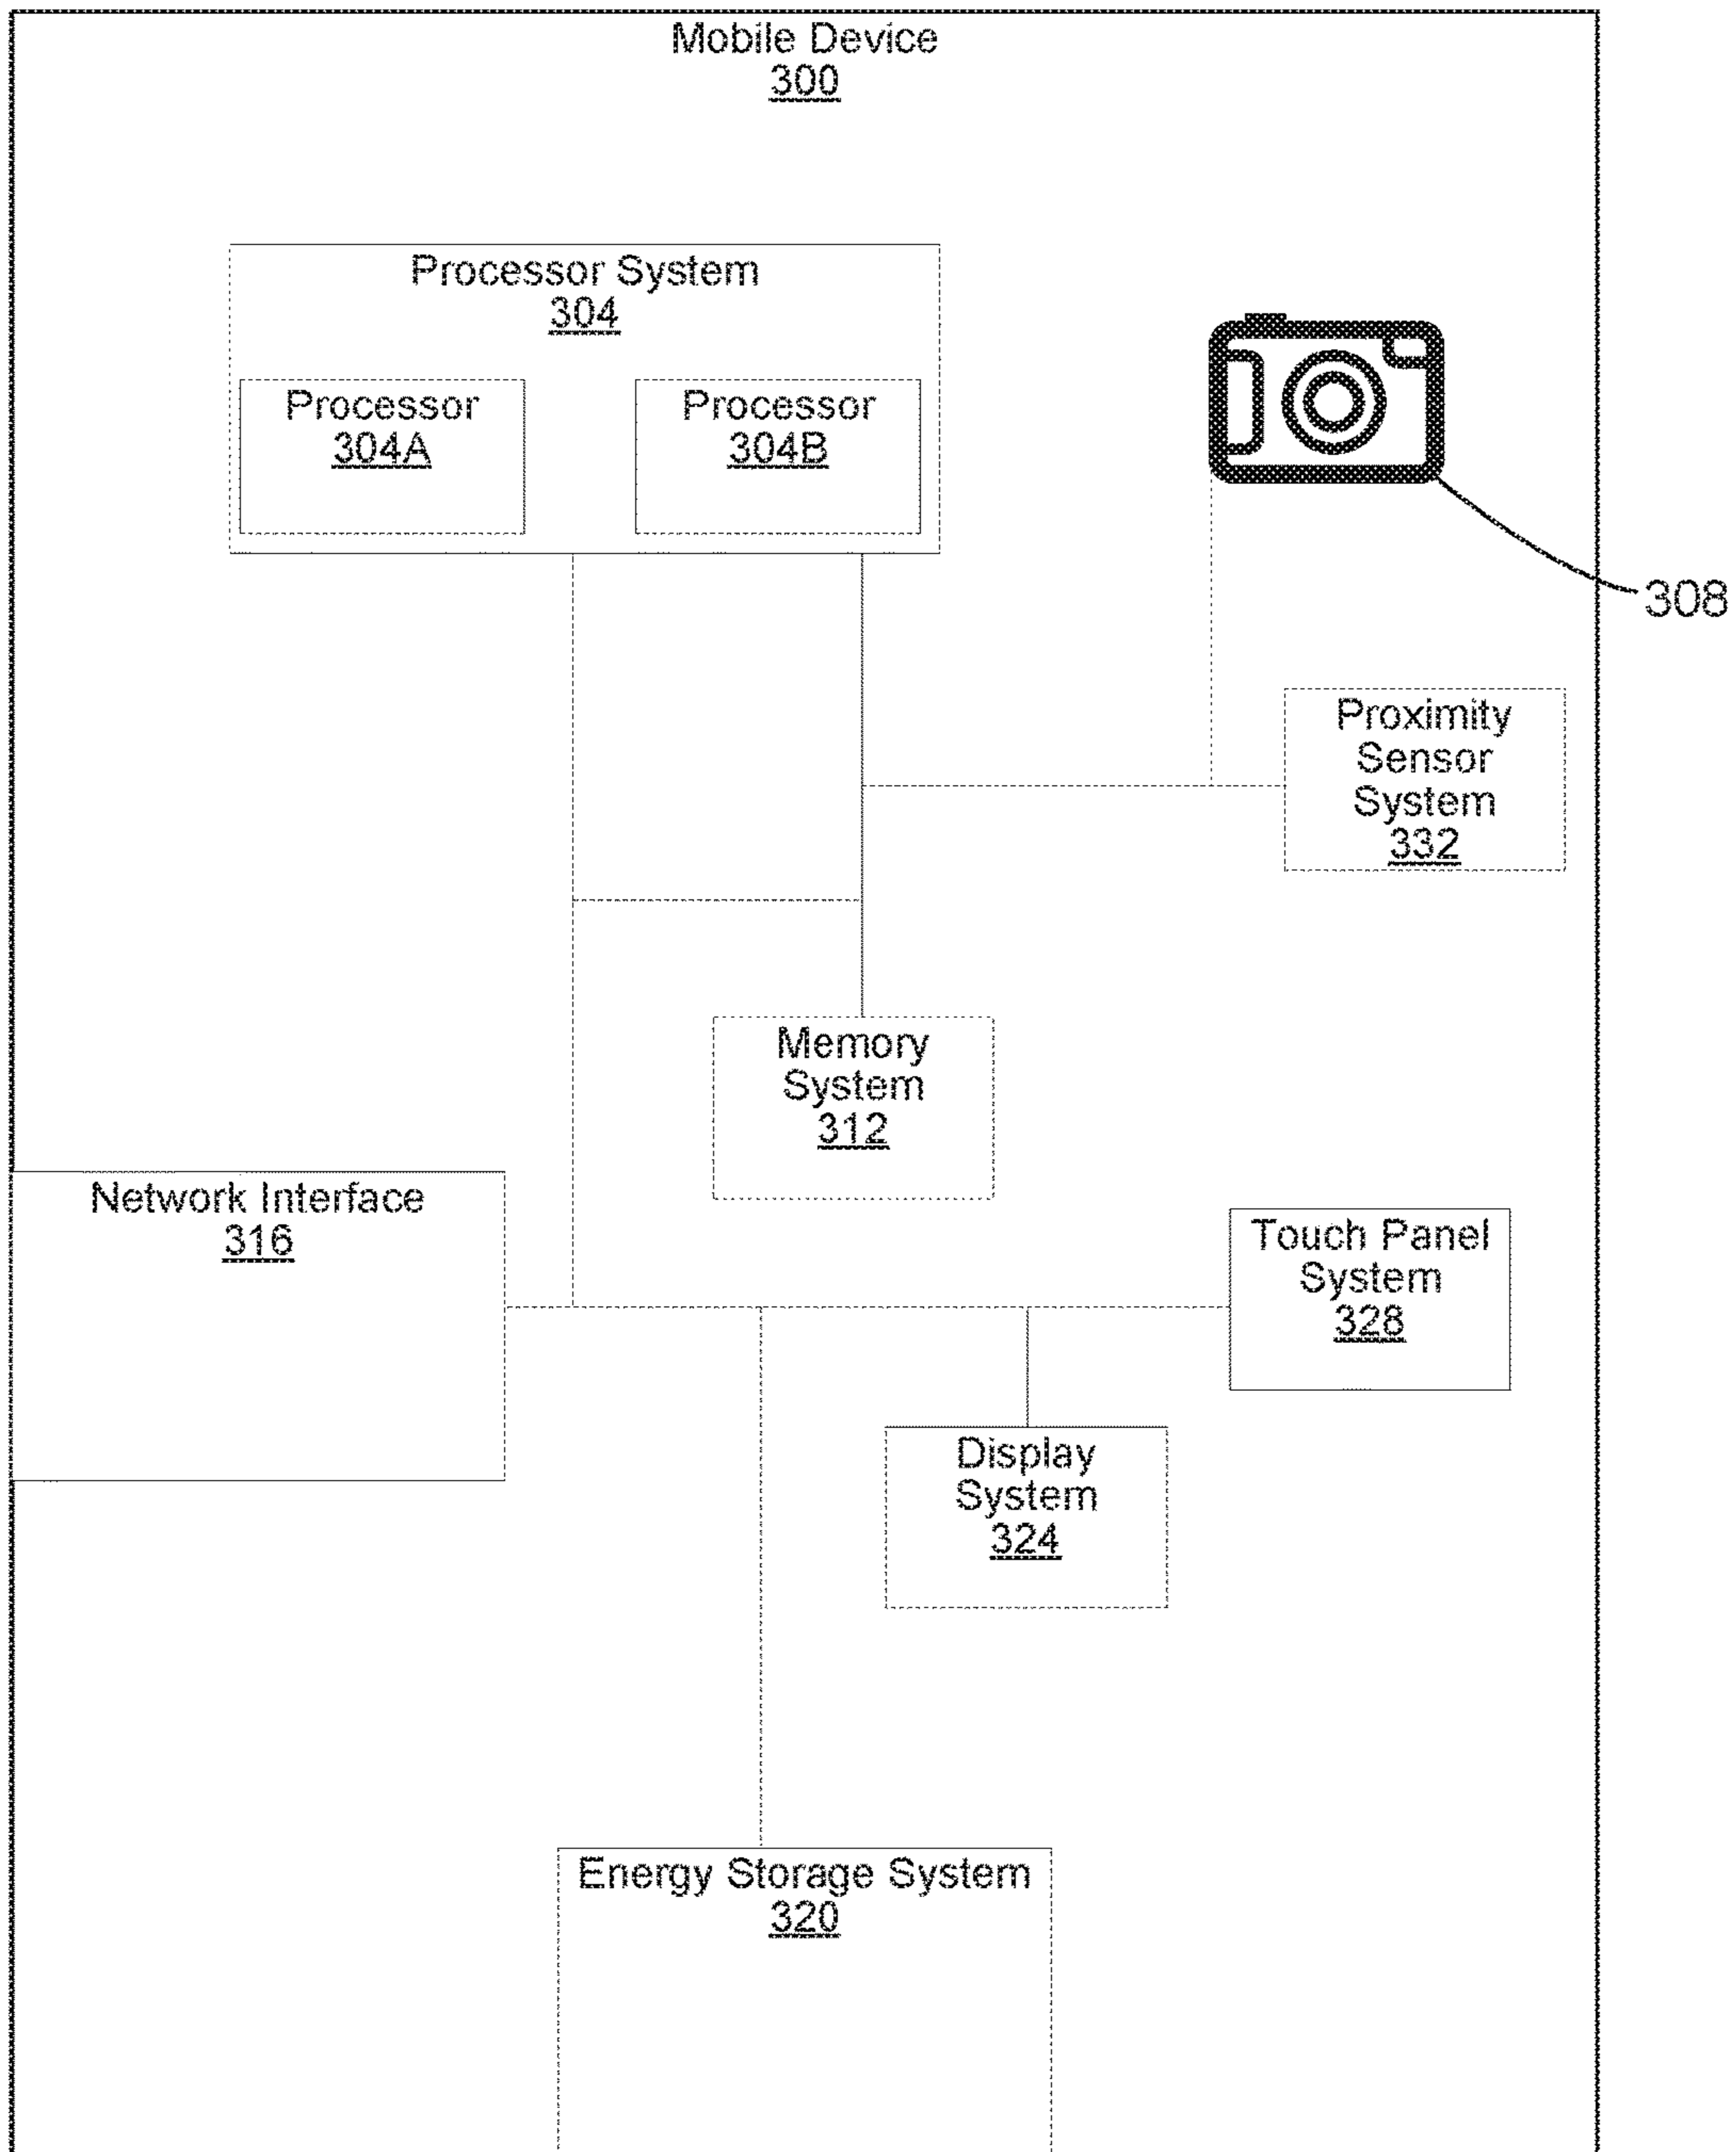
Mobile Device
300

Processor System
304

Processor
304A

Processor
304B

308

Proximity Sensor System
332

Memory System
312

Network Interface
316

Touch Panel System
328

Display System
324

Energy Storage System
320